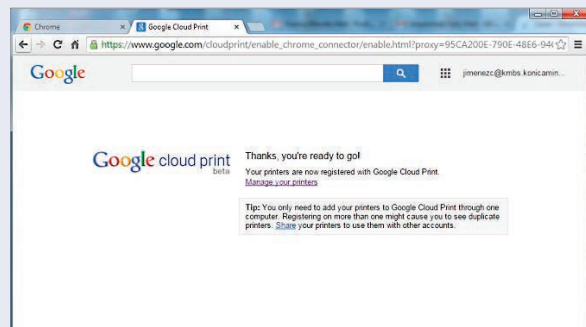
Chrome
Google Cloud Print
https://www.google.com/cloudprint/enable_chrome_connector/enable.html?proxy=95CA200E-790E-48E6-94(
Google
jimenezc@kmbs.konicamin...

Google cloud print beta

Thanks, you're ready to go!

Your printers are now registered with Google Cloud Print.
Manage your printers

Tip: You only need to add your printers to Google Cloud Print through one computer. Registering on more than one might cause you to see duplicate printers. Share your printers to use them with other accounts.